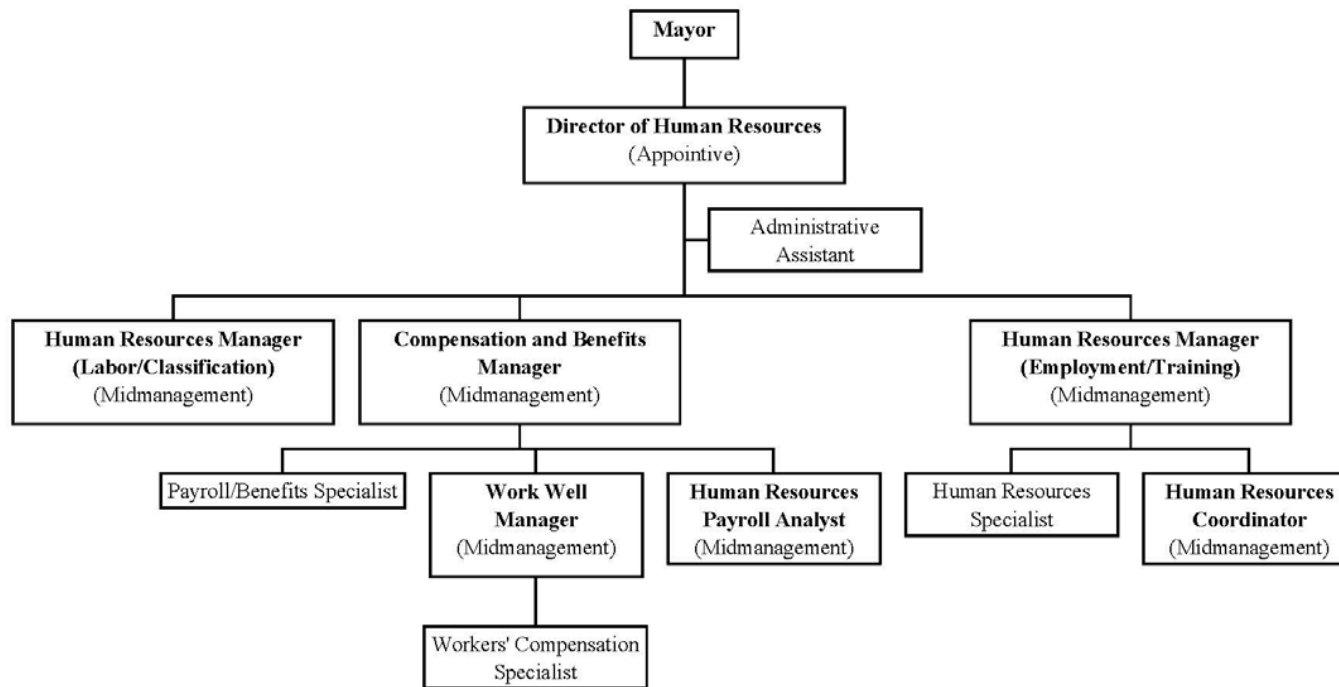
Mayor

Director of Human Resources
(Appointive)

Administrative Assistant

Human Resources Manager (Labor/Classification)
(Midmanagement)

Compensation and Benefits Manager
(Midmanagement)

Human Resources Manager (Employment/Training)
(Midmanagement)

Payroll/Benefits Specialist

Work Well Manager
(Midmanagement)

Human Resources Payroll Analyst
(Midmanagement)

Human Resources Specialist

Human Resources Coordinator
(Midmanagement)

Workers' Compensation Specialist